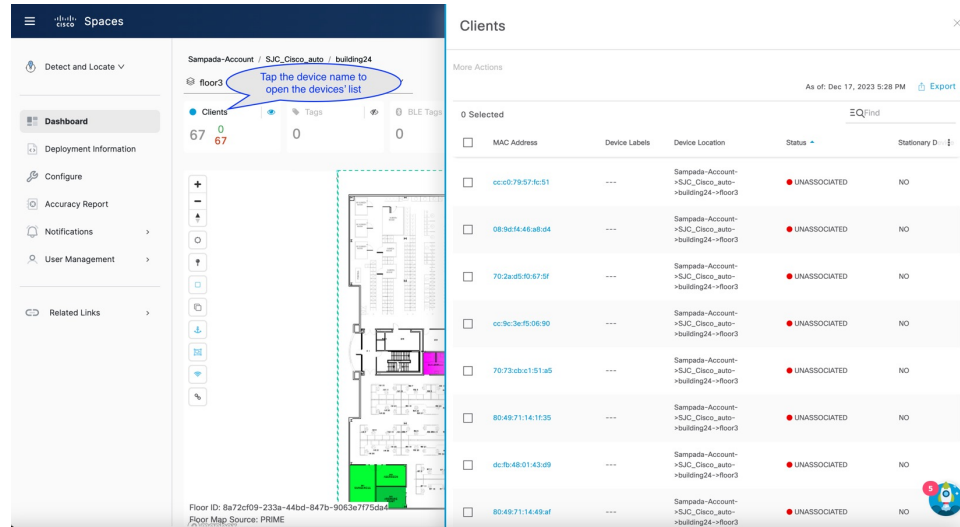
cisco Spaces

Detect and Locate

Dashboard
Deployment Information
Configure
Accuracy Report
Notifications
User Management

Related Links

Sampada-Account / SJC_Cisco_auto / building24
floor3

Tap the device name to open the devices' list

Clients 67 0 67
Tags 0
BLE Tags 0

Floor ID: 8a72cf09-233a-44bd-847b-9063e7f75da4
Floor Map Source: PRIME

Clients

More Actions

As of: Dec 17, 2023 5:28 PM Export

0 Selected

Find

| | MAC Address | Device Labels | Device Location | Status | Stationary D |
|---|---|---|---|---|---|
| | cc:c0:79:57:fc:51 | --- | Sampada-Account->SJC_Cisco_auto->building24->floor3 | UNASSOCIATED | NO |
| | 08:9d:f4:46:a8:d4 | --- | Sampada-Account->SJC_Cisco_auto->building24->floor3 | UNASSOCIATED | NO |
| | 70:2a:d5:f0:67:5f | --- | Sampada-Account->SJC_Cisco_auto->building24->floor3 | UNASSOCIATED | NO |
| | cc:9c:3e:f5:06:90 | --- | Sampada-Account->SJC_Cisco_auto->building24->floor3 | UNASSOCIATED | NO |
| | 70:73:cb:c1:51:a5 | --- | Sampada-Account->SJC_Cisco_auto->building24->floor3 | UNASSOCIATED | NO |
| | 80:49:71:14:1f:35 | --- | Sampada-Account->SJC_Cisco_auto->building24->floor3 | UNASSOCIATED | NO |
| | dc:fb:48:01:43:d9 | --- | Sampada-Account->SJC_Cisco_auto->building24->floor3 | UNASSOCIATED | NO |
| | 80:49:71:14:49:af | --- | Sampada-Account->SJC_Cisco_auto->building24->floor3 | UNASSOCIATED | NO |

5